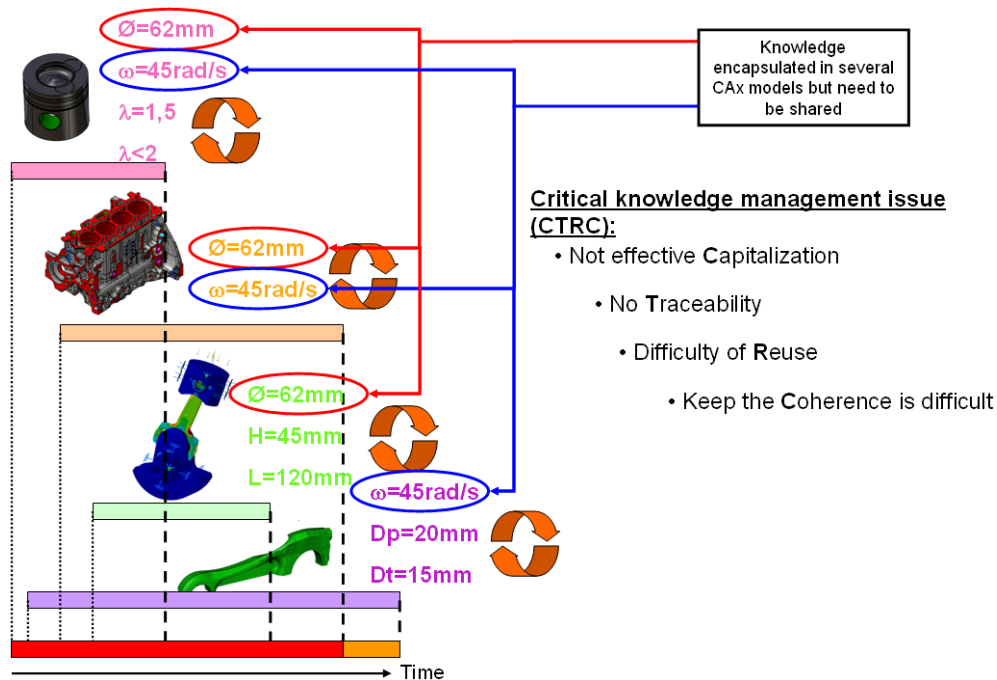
Ø=62mm

ω=45rad/s

λ=1,5

λ<2

Knowledge encapsulated in several CAx models but need to be shared

Ø=62mm

ω=45rad/s

Critical knowledge management issue (CTRC):

• Not effective Capitalization

• No Traceability

• Difficulty of Reuse

• Keep the Coherence is difficult

Ø=62mm

H=45mm

L=120mm

ω=45rad/s

Dp=20mm

Dt=15mm

Time